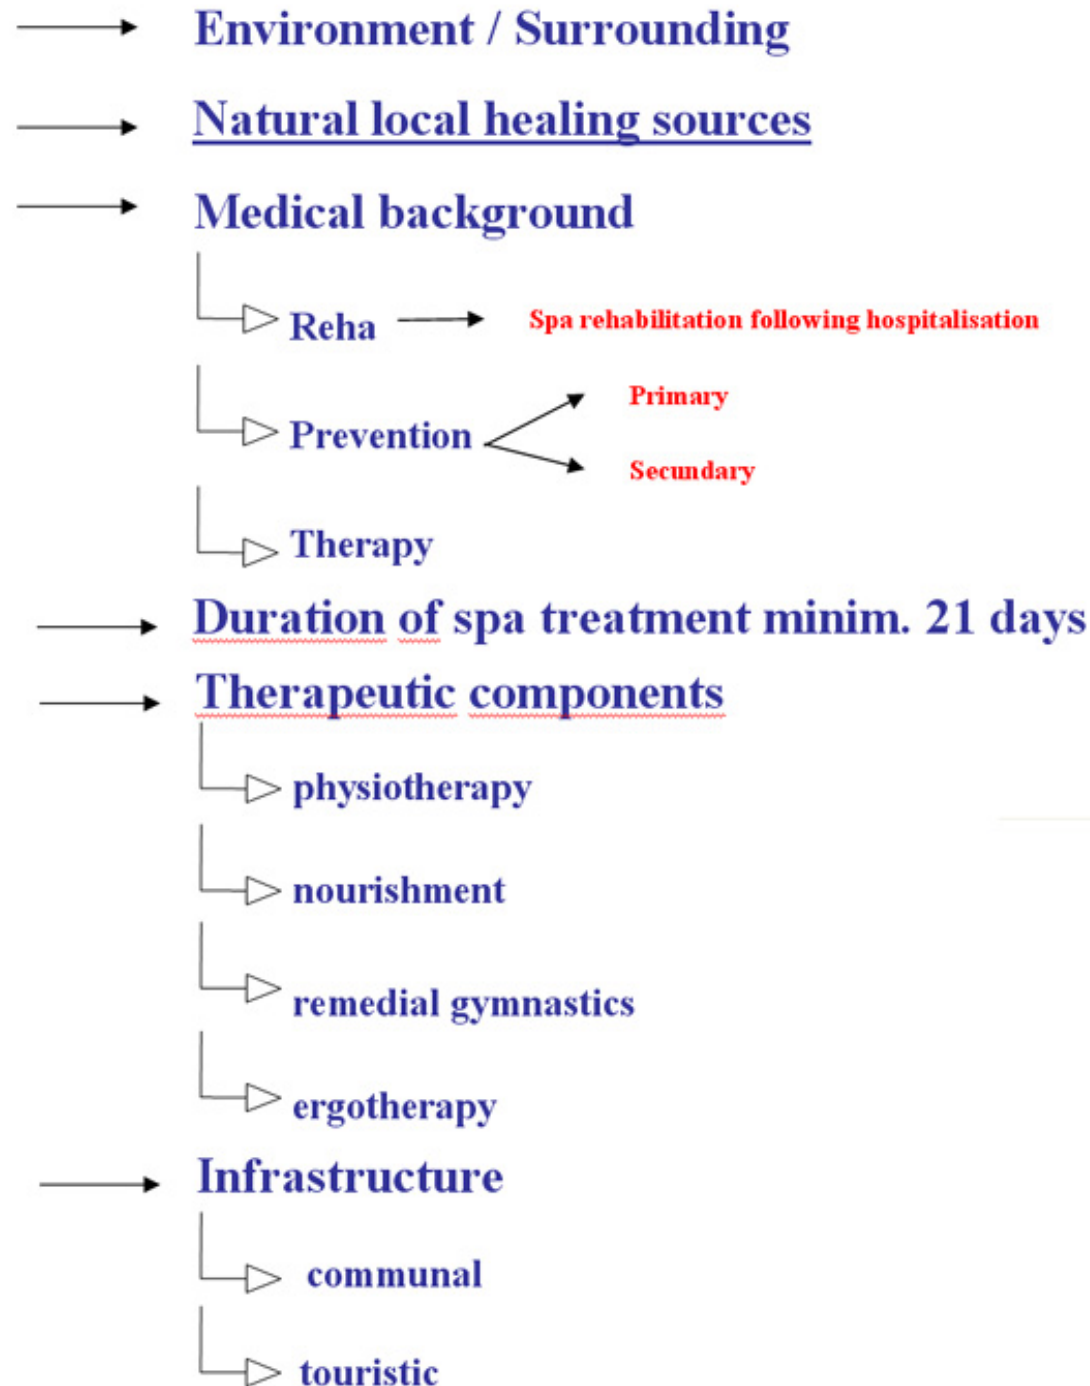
Environment / Surrounding

Natural local healing sources

Medical background

Reha

Spa rehabilitation following hospitalisation

Prevention

Primary

Secundary

Therapy

Duration of spa treatment minim. 21 days

Therapeutic components

physiotherapy

nourishment

remedial gymnastics

ergotherapy

Infrastructure

communal

touristic